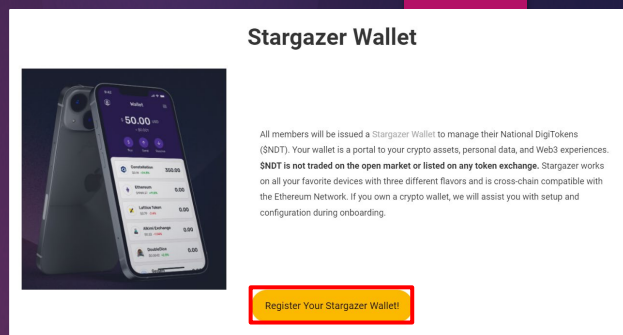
Stargazer Wallet

Wallet

$50.00

Constellation 500.00

Ethereum 0.00

Lattice Token 0.00

Alkimi Exchange 0.00

DoubleDice 0.00

All members will be issued a Stargazer Wallet to manage their National DigiTokens ($NDT). Your wallet is a portal to your crypto assets, personal data, and Web3 experiences. **$NDT is not traded on the open market or listed on any token exchange.** Stargazer works on all your favorite devices with three different flavors and is cross-chain compatible with the Ethereum Network. If you own a crypto wallet, we will assist you with setup and configuration during onboarding.

Register Your Stargazer Wallet!